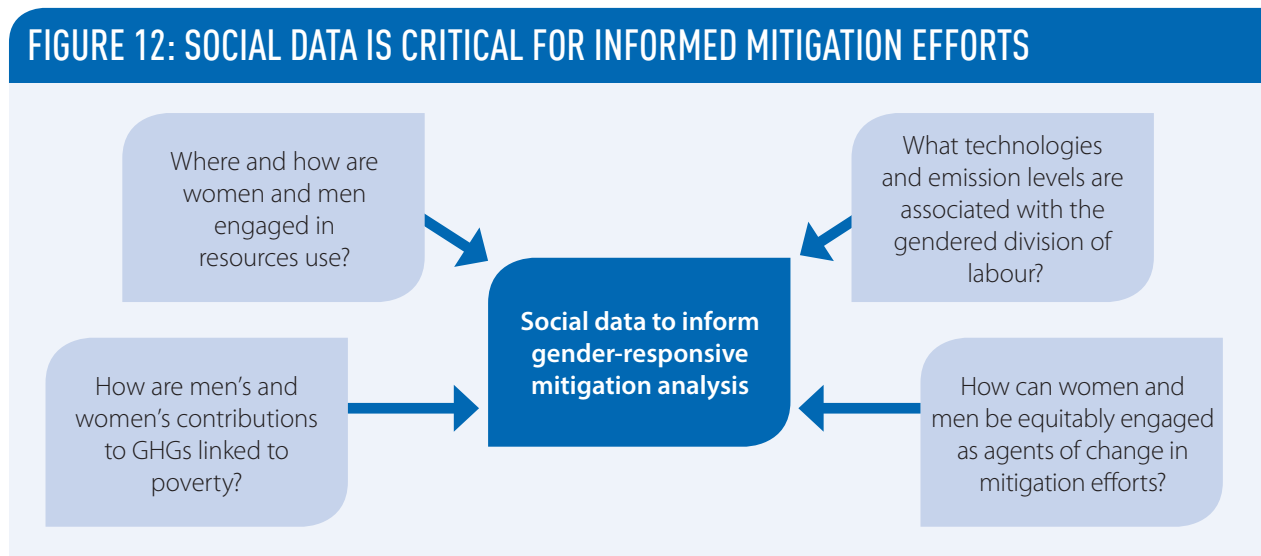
FIGURE 12: SOCIAL DATA IS CRITICAL FOR INFORMED MITIGATION EFFORTS

Where and how are women and men engaged in resources use?

What technologies and emission levels are associated with the gendered division of labour?

Social data to inform gender-responsive mitigation analysis

How are men’s and women’s contributions to GHGs linked to poverty?

How can women and men be equitably engaged as agents of change in mitigation efforts?